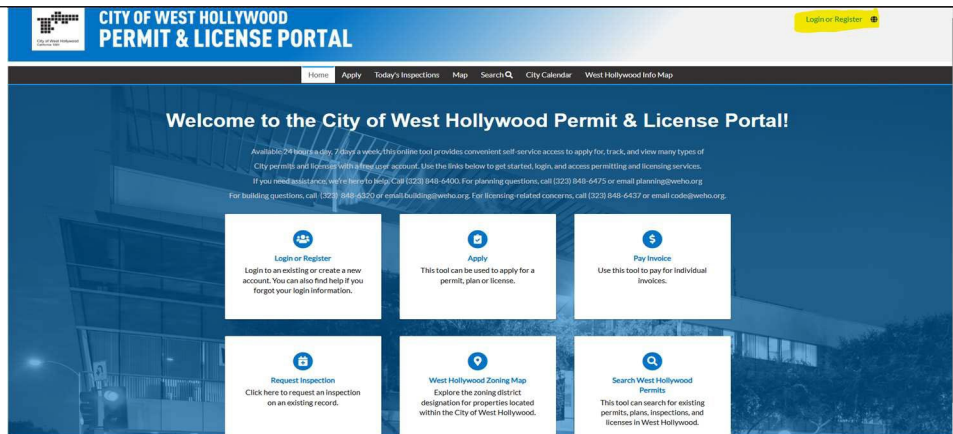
City of West Hollywood California 1984

CITY OF WEST HOLLYWOOD
PERMIT & LICENSE PORTAL

Login or Register

Home Apply Today's Inspections Map Search City Calendar West Hollywood Info Map

Welcome to the City of West Hollywood Permit & License Portal!

Available 24 hours a day, 7 days a week, this online tool provides convenient self-service access to apply for, track, and view many types of City permits and licenses with a free user account. Use the links below to get started, login, and access permitting and licensing services.
If you need assistance, we're here to help. Call (323) 848-6400. For planning questions, call (323) 848-6475 or email planning@weho.org
For building questions, call (323) 848-6320 or email building@weho.org. For licensing-related concerns, call (323) 848-6437 or email code@weho.org.

Login or Register
Login to an existing or create a new account. You can also find help if you forgot your login information.

Apply
This tool can be used to apply for a permit, plan or license.

Pay Invoice
Use this tool to pay for individual invoices.

Request Inspection
Click here to request an inspection on an existing record.

West Hollywood Zoning Map
Explore the zoning district designation for properties located within the City of West Hollywood.

Search West Hollywood Permits
This tool can search for existing permits, plans, inspections, and licenses in West Hollywood.